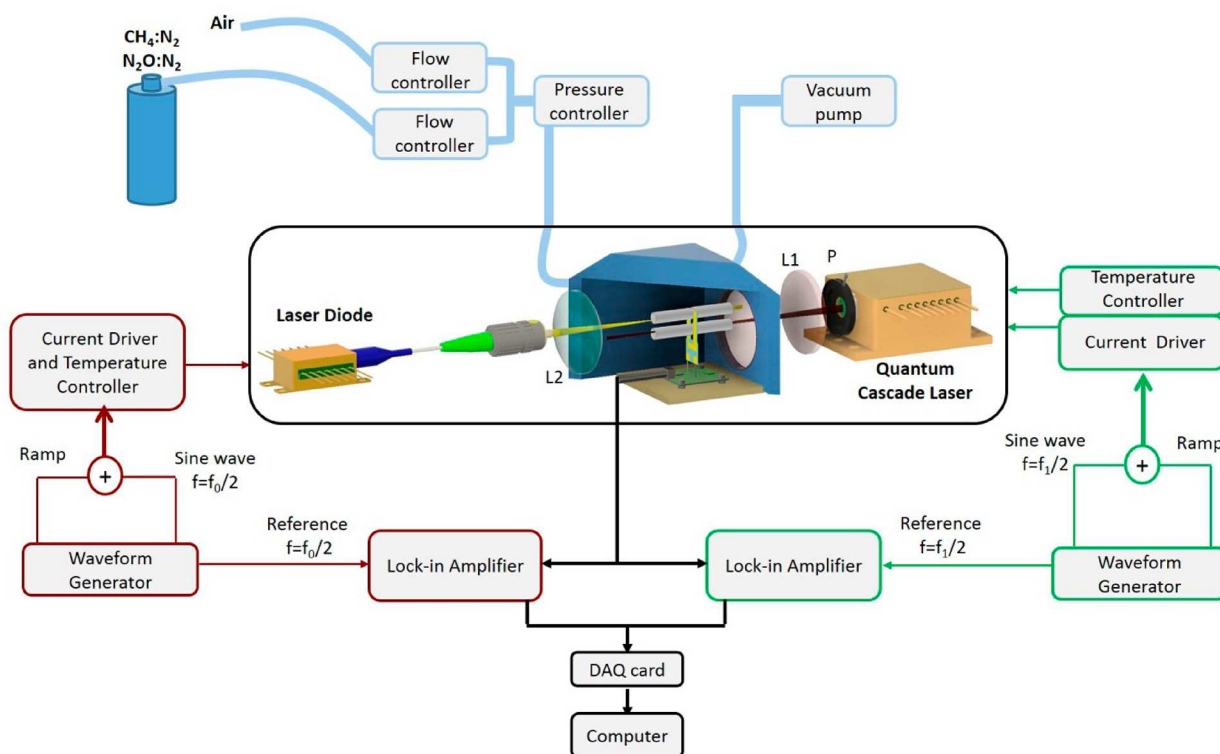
Air

$CH_4$:$N_2$
$N_2O$:$N_2$

Flow controller

Flow controller

Pressure controller

Vacuum pump

L1

P

Temperature Controller

Current Driver

Laser Diode

Current Driver and Temperature Controller

L2

Quantum Cascade Laser

Ramp

+

Sine wave
f=$f_0$/2

Sine wave
f=$f_1$/2

+

Ramp

Reference
f=$f_0$/2

Reference
f=$f_1$/2

Waveform Generator

Lock-in Amplifier

Lock-in Amplifier

Waveform Generator

DAQ card

Computer